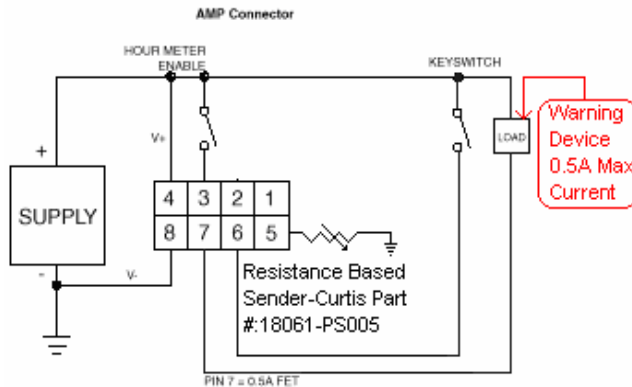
AMP Connector

HOUR METER ENABLE

KEYSWITCH

V+

+

SUPPLY

-

V-

| 4 | 3 | 2 | 1 |
|---|---|---|---|
| 8 | 7 | 6 | 5 |

LOAD

Warning Device 0.5A Max Current

Resistance Based Sender-Curtis Part #:18061-PS005

PIN 7 = 0.5A FET